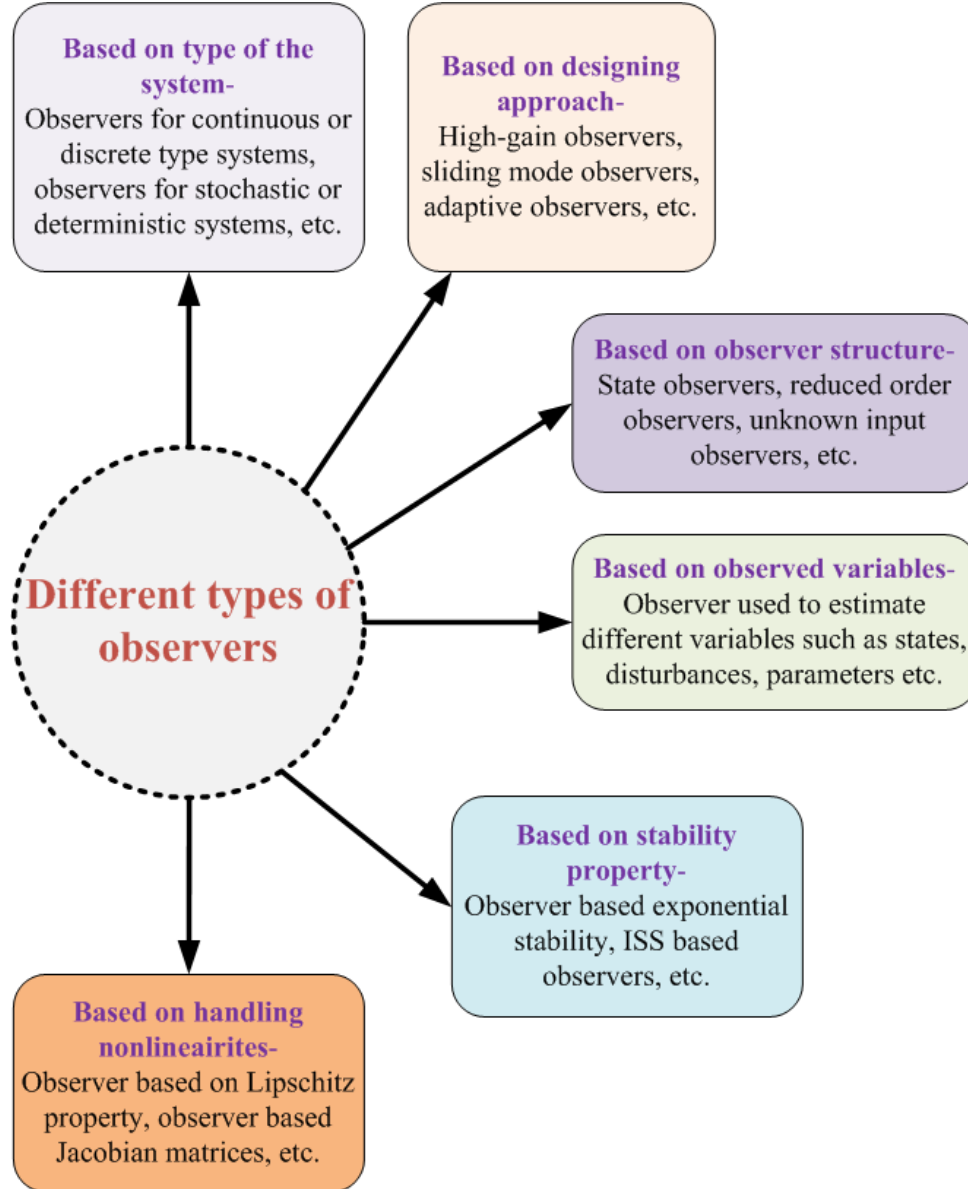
Based on type of the system-
Observers for continuous or discrete type systems, observers for stochastic or deterministic systems, etc.

Based on designing approach-
High-gain observers, sliding mode observers, adaptive observers, etc.

Based on observer structure-
State observers, reduced order observers, unknown input observers, etc.

Different types of observers

Based on observed variables-
Observer used to estimate different variables such as states, disturbances, parameters etc.

Based on stability property-
Observer based exponential stability, ISS based observers, etc.

Based on handling nonlineairites-
Observer based on Lipschitz property, observer based Jacobian matrices, etc.